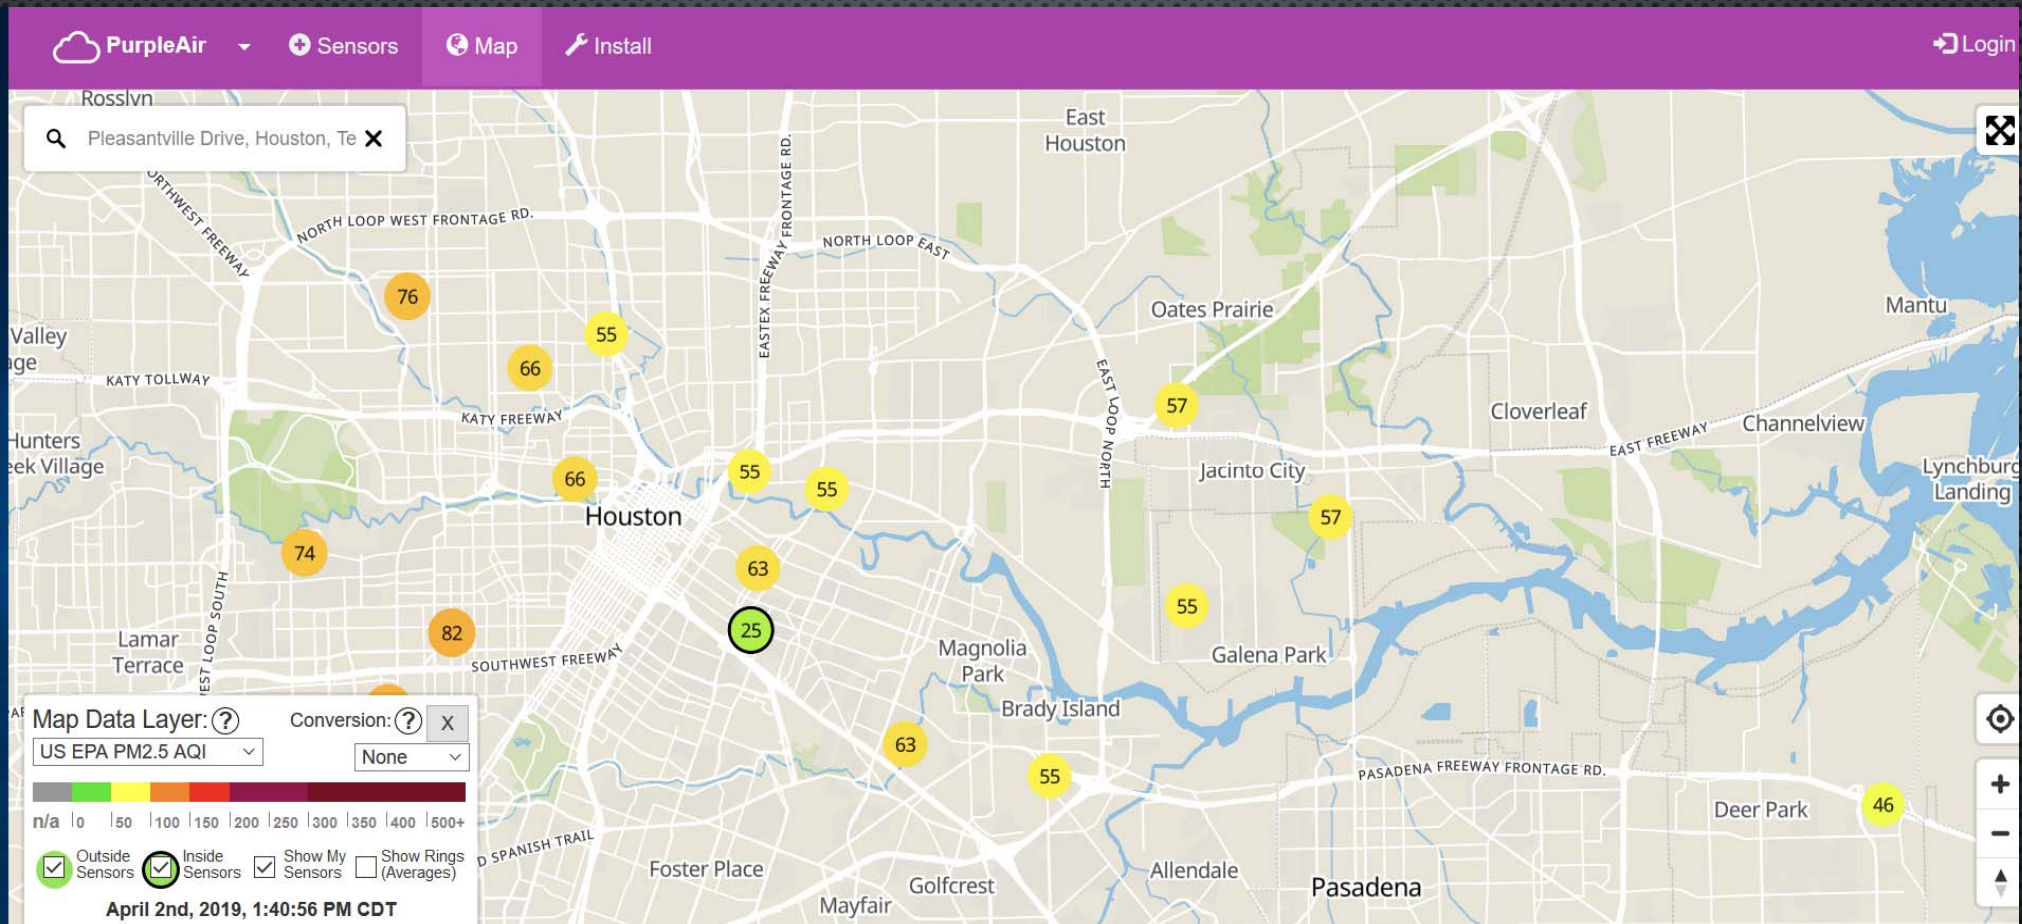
PurpleAir Sensors Map Install Login

Pleasantville Drive, Houston, Te

Rosslyn
NORTHWEST FREEWAY
NORTH LOOP WEST FRONTAGE RD.
EASTEX FREEWAY FRONTAGE RD.
NORTH LOOP EAST
East Houston
Oates Prairie
Mantu
Valley
age
KATY TOLLWAY
KATY FREEWAY
EASTEX FREEWAY
EAST LOOP NORTH
Cloverleaf
Channelview
EAST FREEWAY
Hunters
eek Village
Jacinto City
Lynchburg Landing
Houston
Lamar Terrace
WEST LOOP SOUTH
SOUTHWEST FREEWAY
Magnolia Park
Galena Park
Brady Island
PASADENA FREEWAY FRONTAGE RD.
Deer Park
SPANISH TRAIL
Foster Place
Golfcrest
Allendale
Pasadena
Mayfair

76 55 66 57 66 55 55 57 74 63 55 82 25 63 55 46

Map Data Layer: ?
US EPA PM2.5 AQI
Conversion: ?
X
None
n/a 0 50 100 150 200 250 300 350 400 500+
Outside Sensors
Inside Sensors
Show My Sensors
Show Rings (Averages)
April 2nd, 2019, 1:40:56 PM CDT